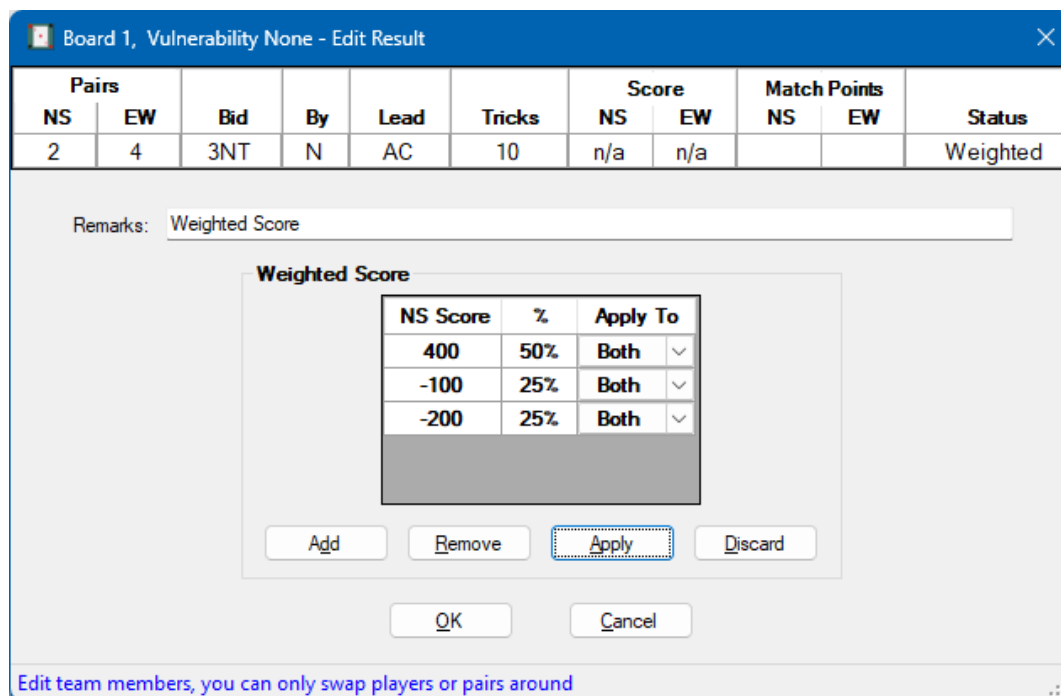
Board 1, Vulnerability None - Edit Result

| Pairs NS | Pairs EW | Bid | By | Lead | Tricks | Score NS | Score EW | Match Points NS | Match Points EW | Status |
|---|---|---|---|---|---|---|---|---|---|---|
| 2 | 4 | 3NT | N | AC | 10 | n/a | n/a | | | Weighted |

Remarks: Weighted Score

Weighted Score

| NS Score | % | Apply To |
|---|---|---|
| 400 | 50% | Both |
| -100 | 25% | Both |
| -200 | 25% | Both |

Add Remove Apply Discard

OK Cancel

Edit team members, you can only swap players or pairs around